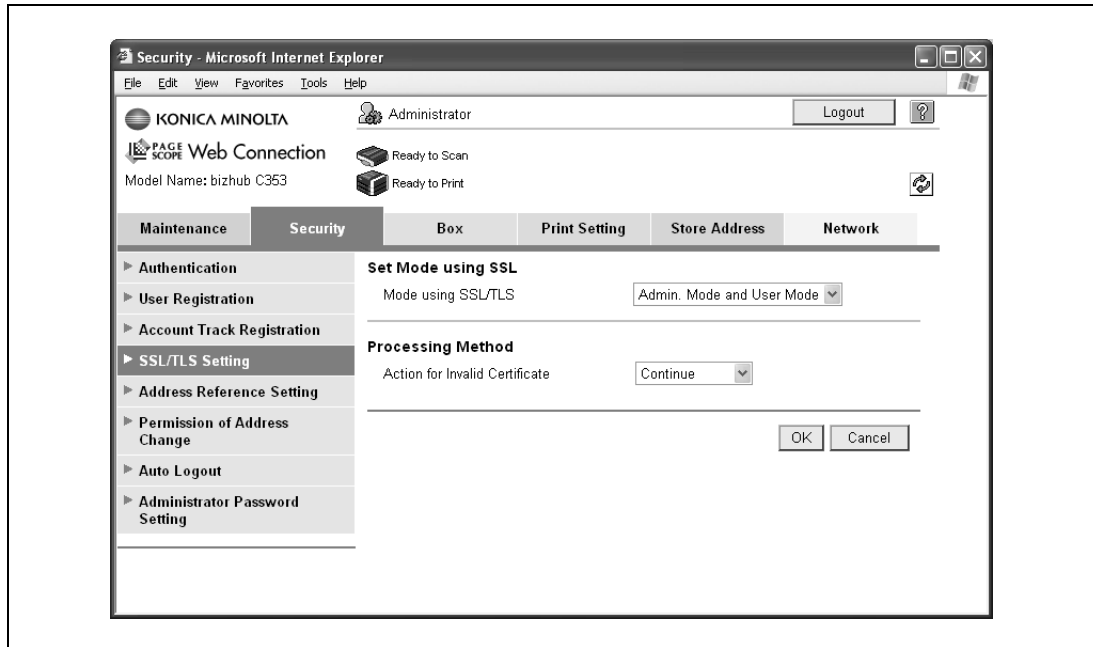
Security - Microsoft Internet Explorer

File Edit View Favorites Tools Help

KONICA MINOLTA

PAGE SCOPE Web Connection

Model Name: bizhub C353

Administrator

Logout

?

Ready to Scan

Ready to Print

| Maintenance | Security | Box | Print Setting | Store Address | Network |
|---|---|---|---|---|---|

▶ Authentication

▶ User Registration

▶ Account Track Registration

▶ SSL/TLS Setting

▶ Address Reference Setting

▶ Permission of Address Change

▶ Auto Logout

▶ Administrator Password Setting

Set Mode using SSL

Mode using SSL/TLS Admin. Mode and User Mode

Processing Method

Action for Invalid Certificate Continue

OK Cancel